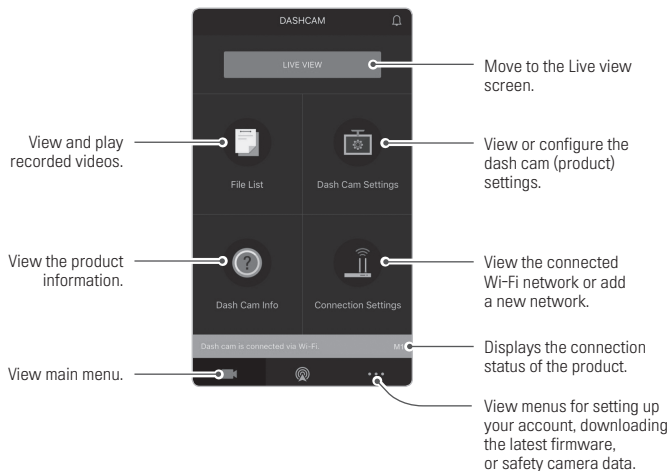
DASHCAM

LIVE VIEW

Move to the Live view screen.

View and play recorded videos.

File List

Dash Cam Settings

View or configure the dash cam (product) settings.

View the product information.

Dash Cam Info

Connection Settings

View the connected Wi-Fi network or add a new network.

Dash cam is connected via Wi-Fi.

M1

Displays the connection status of the product.

View main menu.

View menus for setting up your account, downloading the latest firmware, or safety camera data.